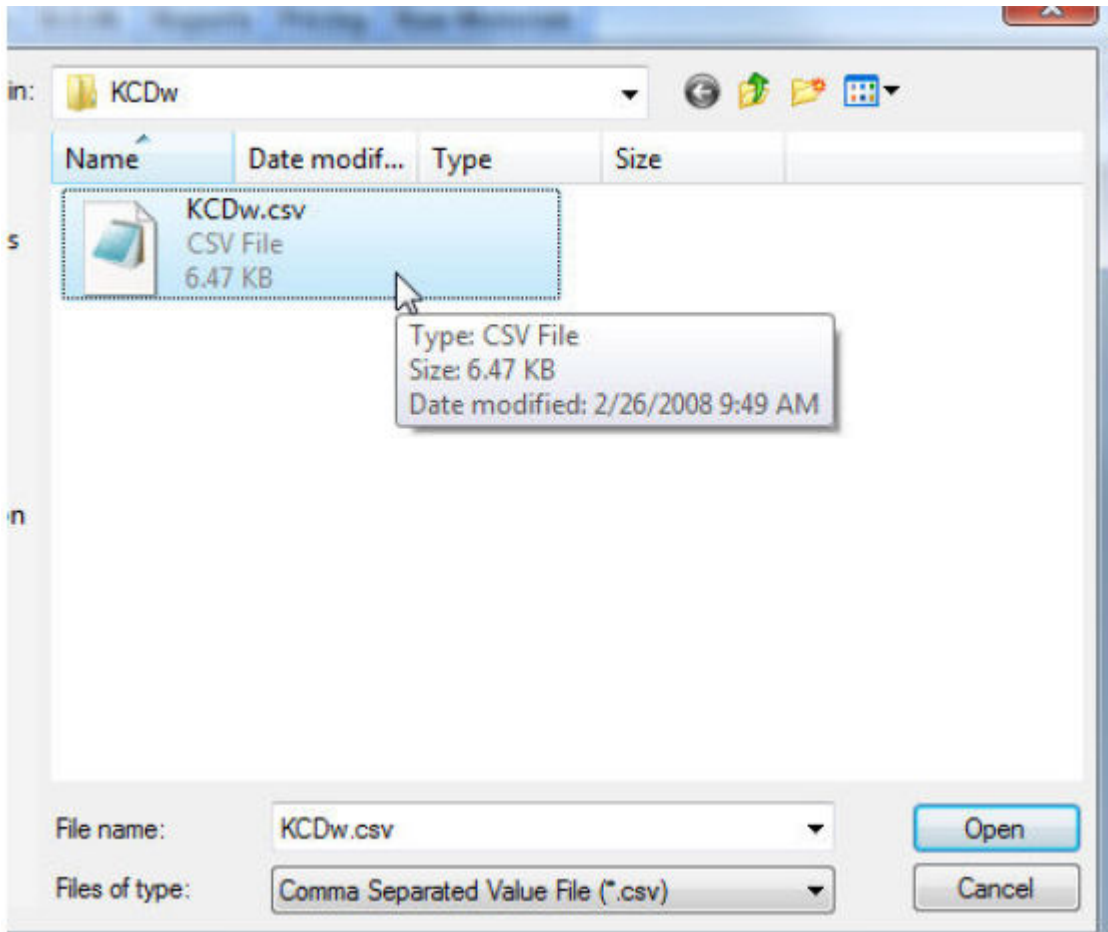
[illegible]

in: KCDw

Name | Date modif... | Type | Size

s

KCDw.csv
CSV File
6.47 KB

Type: CSV File
Size: 6.47 KB
Date modified: 2/26/2008 9:49 AM

n

File name: KCDw.csv
Open
Files of type: Comma Separated Value File (*.csv)
Cancel